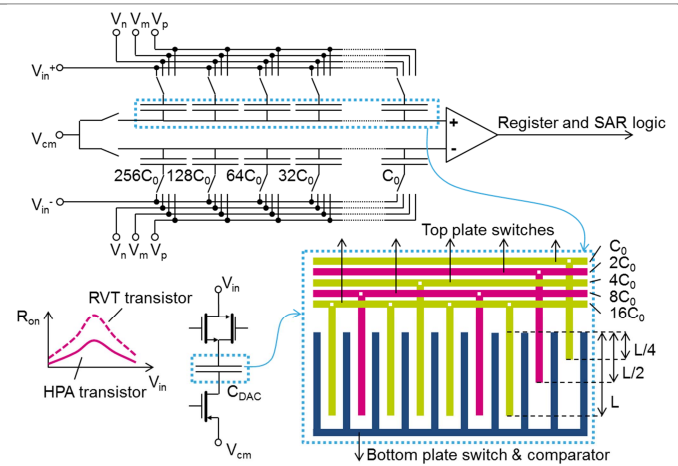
$V_n$ $V_m$ $V_p$

$V_{in}^+$

$V_{cm}$

+

-

Register and SAR logic

$256C_0$ $128C_0$ $64C_0$ $32C_0$ $C_0$

$V_{in}^-$

$V_n$ $V_m$ $V_p$

Top plate switches

$C_0$
$2C_0$
$4C_0$
$8C_0$
$16C_0$

L/4
L/2
L

$R_{on}$

RVT transistor

HPA transistor

$V_{in}$

$V_{in}$

$C_{DAC}$

$V_{cm}$

Bottom plate switch & comparator